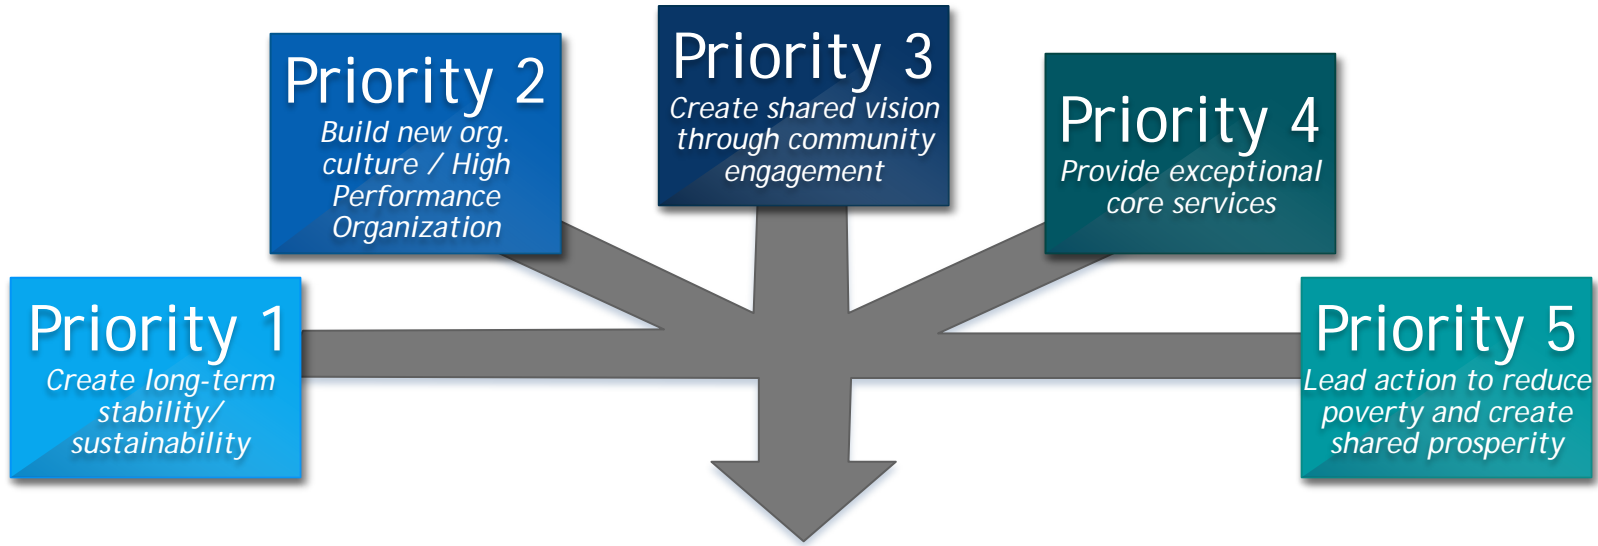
Priority 2
Build new org. culture / High Performance Organization

Priority 3
Create shared vision through community engagement

Priority 4
Provide exceptional core services

Priority 1
Create long-term stability/ sustainability

Priority 5
Lead action to reduce poverty and create shared prosperity